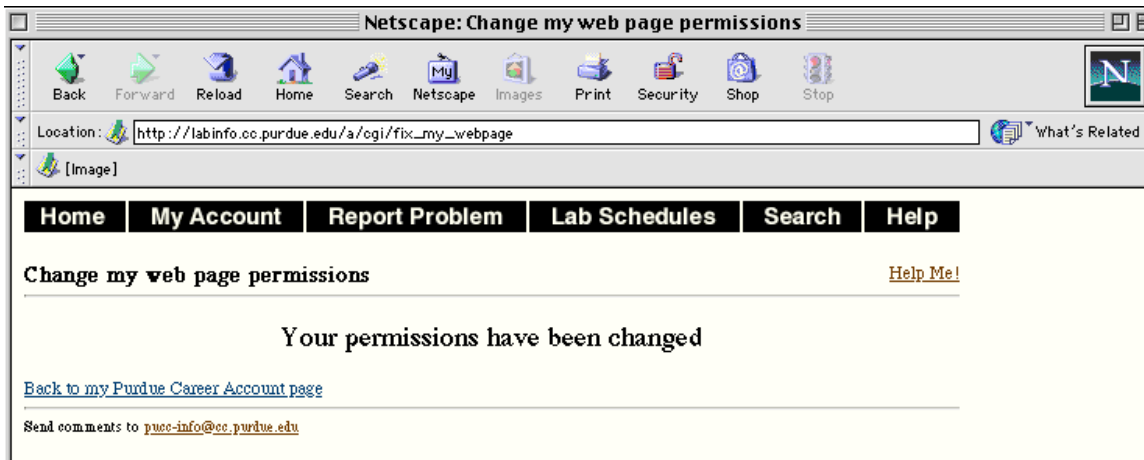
Netscape: Change my web page permissions

Back Forward Reload Home Search Netscape Images Print Security Shop Stop

N

Location: http://labinfo.cc.purdue.edu/a/cgi/fix_my_webpage

What's Related

[Image]

Home My Account Report Problem Lab Schedules Search Help

Change my web page permissions

Help Me!

Your permissions have been changed

Back to my Purdue Career Account page

Send comments to pucc-info@cc.purdue.edu